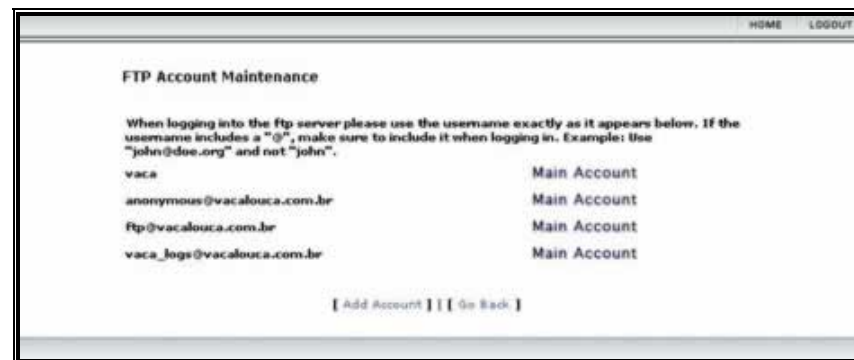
HOME LOGOUT

FTP Account Maintenance

When logging into the ftp server please use the username exactly as it appears below. If the username includes a "@", make sure to include it when logging in. Example: Use "john@doe.org" and not "john".

vaca Main Account

anonymous@vacalouca.com.br Main Account

ftp@vacalouca.com.br Main Account

vaca_logs@vacalouca.com.br Main Account

[ Add Account ] | [ Go Back ]